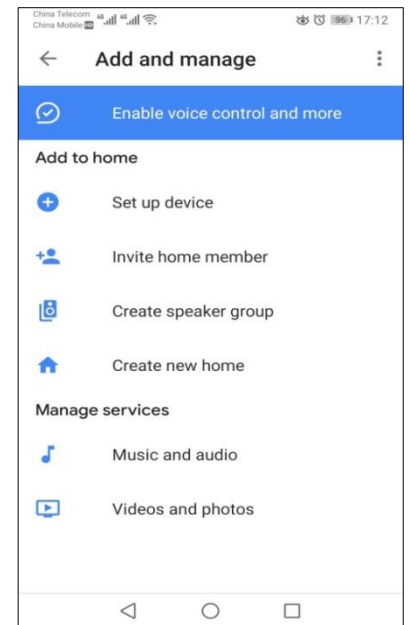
China Telecom
China Mobile HD
96 17:12

Add and manage

Enable voice control and more

Add to home

Set up device

Invite home member

Create speaker group

Create new home

Manage services

Music and audio

Videos and photos